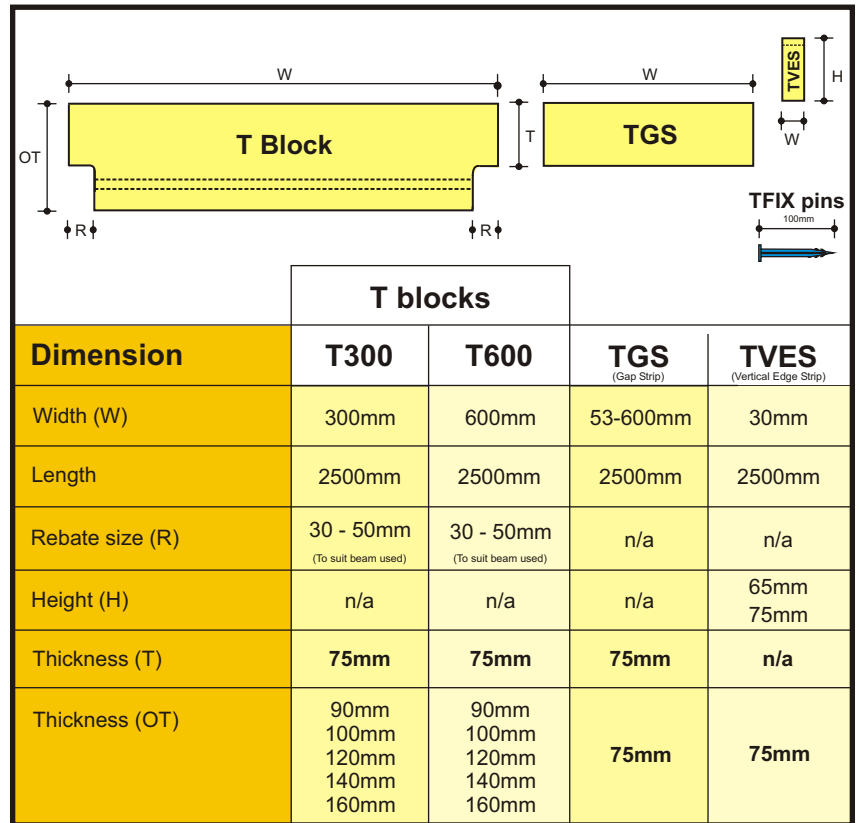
W

OT

T Block

R R

W

T

TGS

TVES

H

W

TFIX pins

100mm

T blocks

| Dimension | T300 | T600 | TGS (Gap Strip) | TVES (Vertical Edge Strip) |
|---|---|---|---|---|
| Width (W) | 300mm | 600mm | 53-600mm | 30mm |
| Length | 2500mm | 2500mm | 2500mm | 2500mm |
| Rebate size (R) | 30 - 50mm (To suit beam used) | 30 - 50mm (To suit beam used) | n/a | n/a |
| Height (H) | n/a | n/a | n/a | 65mm 75mm |
| Thickness (T) | **75mm** | **75mm** | **75mm** | **n/a** |
| Thickness (OT) | 90mm 100mm 120mm 140mm 160mm | 90mm 100mm 120mm 140mm 160mm | **75mm** | **75mm** |